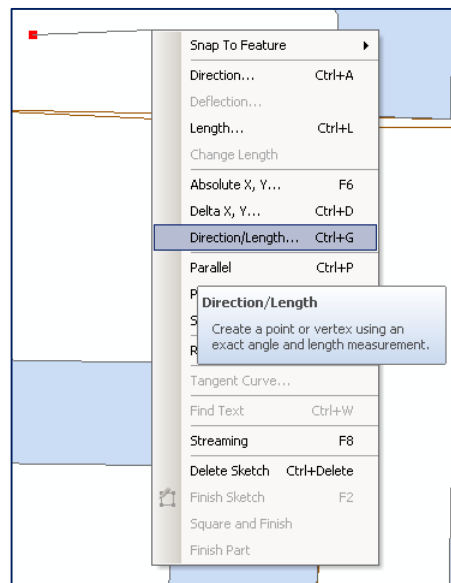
Snap To Feature
Direction... Ctrl+A
Deflection...
Length... Ctrl+L
Change Length
Absolute X, Y... F6
Delta X, Y... Ctrl+D
Direction/Length... Ctrl+G
Parallel Ctrl+P
P
S
R
Direction/Length
Create a point or vertex using an exact angle and length measurement.
Tangent Curve...
Find Text Ctrl+W
Streaming F8
Delete Sketch Ctrl+Delete
Finish Sketch F2
Square and Finish
Finish Part